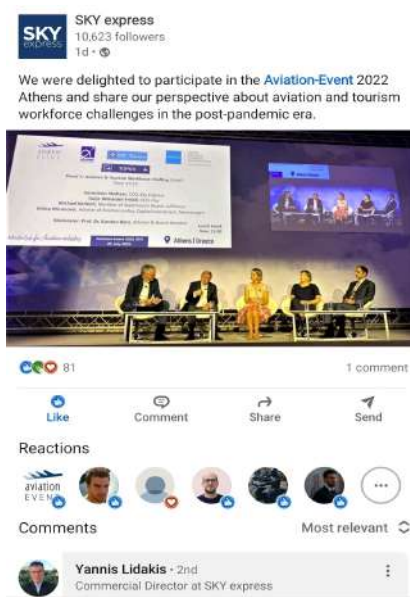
SKY express

SKY express
10,623 followers
1d •

We were delighted to participate in the Aviation-Event 2022 Athens and share our perspective about aviation and tourism workforce challenges in the post-pandemic era.

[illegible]

Athens | Greece

81

1 comment

Like
Comment
Share
Send

Reactions

aviation EVENT

Comments
Most relevant

Yannis Lidakis • 2nd
Commercial Director at SKY express